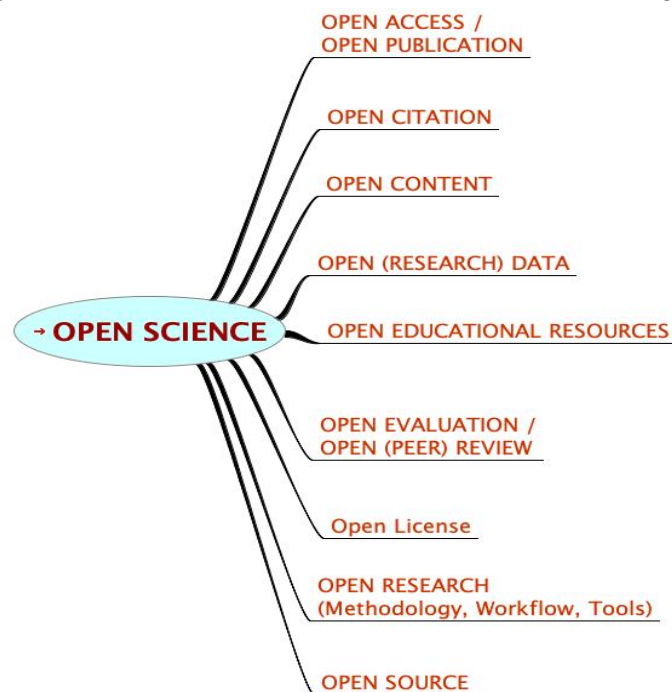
OPEN ACCESS / OPEN PUBLICATION

OPEN CITATION

OPEN CONTENT

OPEN (RESEARCH) DATA

→ OPEN SCIENCE

OPEN EDUCATIONAL RESOURCES

OPEN EVALUATION / OPEN (PEER) REVIEW

Open License

OPEN RESEARCH (Methodology, Workflow, Tools)

OPEN SOURCE